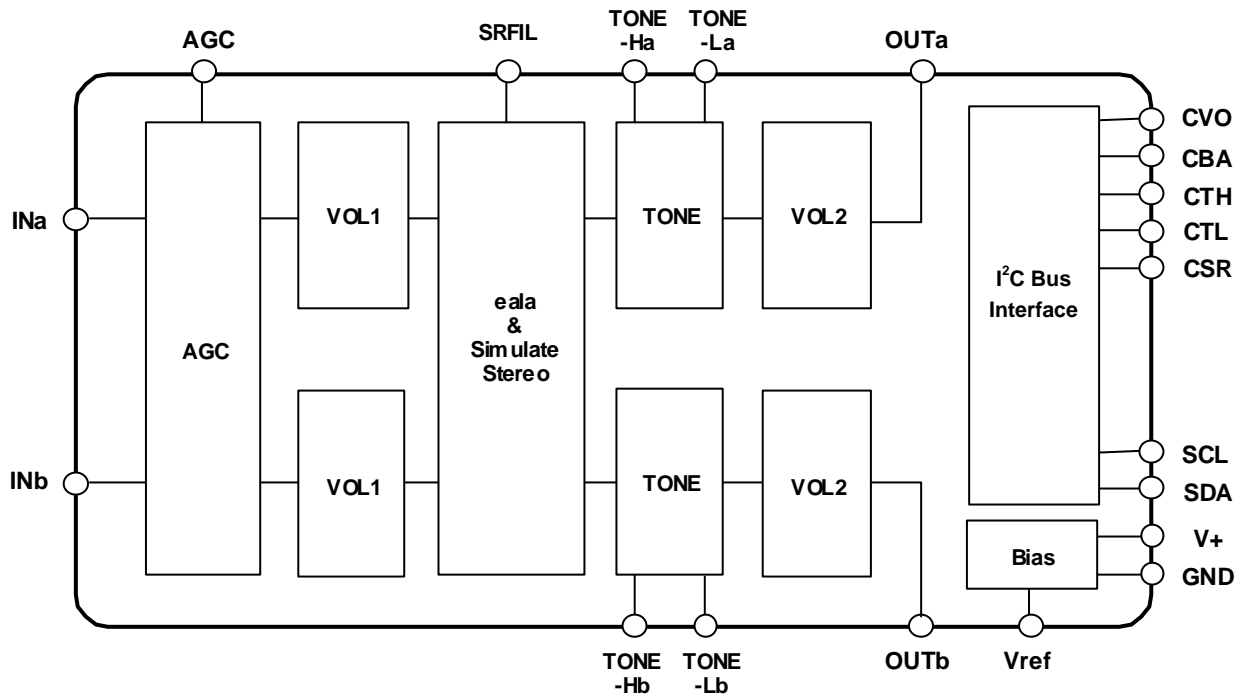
AGC

SRFIL

TONE -Ha

TONE -La

OUTa

INa

AGC

VOL1

eala & Sim ulate Stere o

TONE

VOL2

$I^2C$ Bus Interface

CVO

CBA

CTH

CTL

CSR

INb

VOL1

TONE

VOL2

SCL

SDA

Bias

V+

GND

TONE -Hb

TONE -Lb

OUTb

Vref